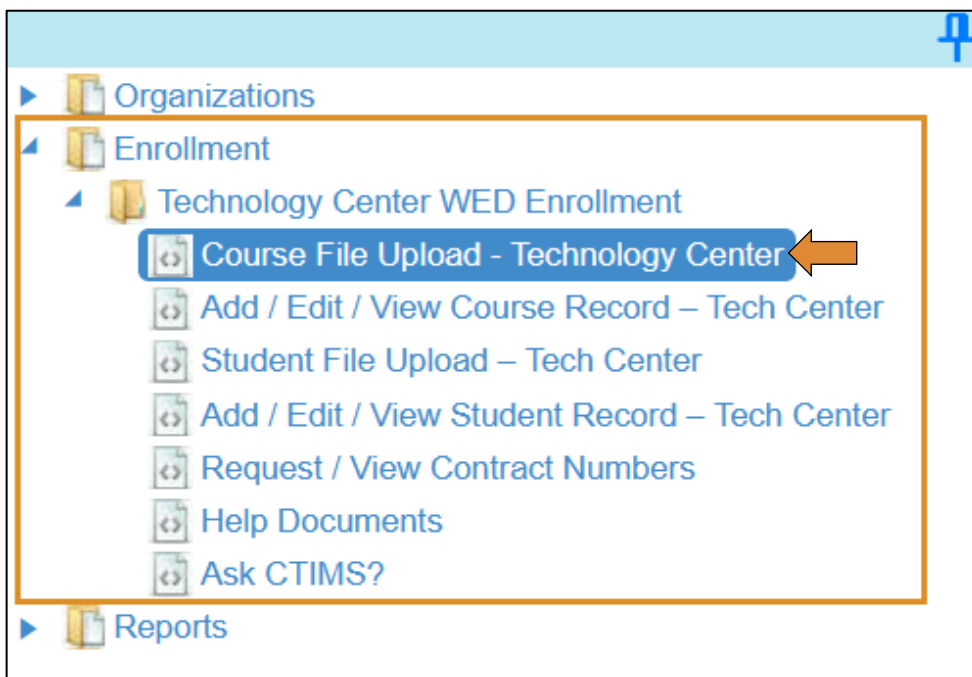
Organizations
Enrollment
Technology Center WED Enrollment
Course File Upload - Technology Center
Add / Edit / View Course Record – Tech Center
Student File Upload – Tech Center
Add / Edit / View Student Record – Tech Center
Request / View Contract Numbers
Help Documents
Ask CTIMS?
Reports